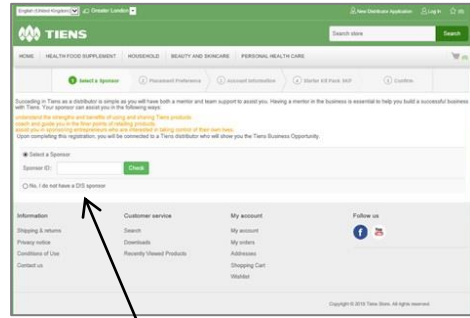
English (United Kingdom) Greater London

New Distributor Application Log In (0)

TIENS

Search store Search

HOME HEALTH FOOD SUPPLEMENT HOUSEHOLD BEAUTY AND SKINCARE PERSONAL HEALTH CARE (0)

1 Select a Sponsor 2 Placement Preference 3 Account Information 4 Starter Kit Pack SKP 5 Confirm

Succeeding in Tiens as a distributor is simple as you will have both a mentor and team support to assist you. Having a mentor in the business is essential to help you build a successful business with Tiens. Your sponsor can assist you in the following ways:

understand the strengths and benefits of using and sharing Tiens products.
coach and guide you in the finer points of retailing products.
assist you in sponsoring entrepreneurs who are interested in taking control of their own lives.

Upon completing this registration, you will be connected to a Tiens distributor who will show you the Tiens Business Opportunity.

Select a Sponsor

Sponsor ID: Check

No, I do not have a DIS sponsor

Information
Shipping & returns
Privacy notice
Conditions of Use
Contact us

Customer service
Search
Downloads
Recently Viewed Products

My account
My account
My orders
Addresses
Shopping Cart
Wishlist

Follow us

Copyright © 2016 Tiens Store. All rights reserved.